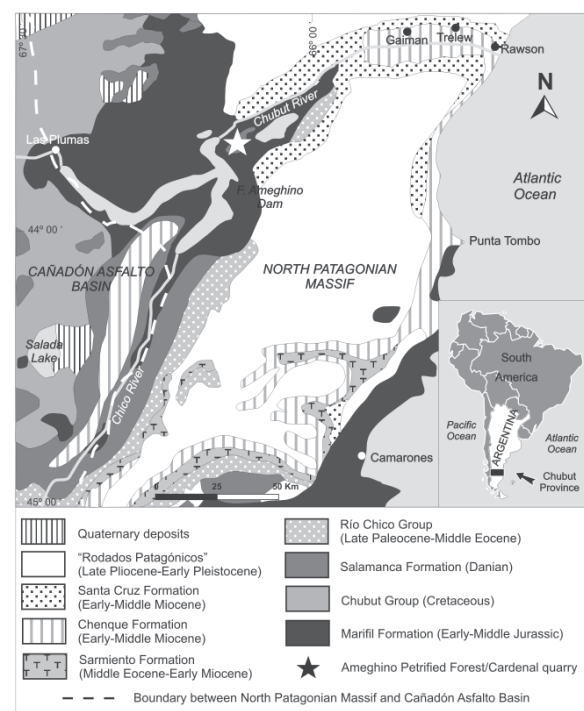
67° 00'

66° 00'

Gaiman

Trelew

Rawson

N

Chubut River

Las Plumas

F. Ameghino Dam

Atlantic Ocean

44° 00'

Punta Tombo

CAÑADÓN ASFALTO BASIN

NORTH PATAGONIAN MASSIF

Salada Lake

Chico River

South America

Pacific Ocean

ARGENTINA

Atlantic Ocean

Chubut Province

Camarones

45° 00'

0

25

50 Km

Quaternary deposits

"Rodados Patagónicos" (Late Pliocene-Early Pleistocene)

Santa Cruz Formation (Early-Middle Miocene)

Chenque Formation (Early-Middle Miocene)

Sarmiento Formation (Middle Eocene-Early Miocene)

Río Chico Group (Late Paleocene-Middle Eocene)

Salamanca Formation (Danian)

Chubut Group (Cretaceous)

Marifil Formation (Early-Middle Jurassic)

Ameghino Petrified Forest/Cardenal quarry

Boundary between North Patagonian Massif and Cañadón Asfalto Basin